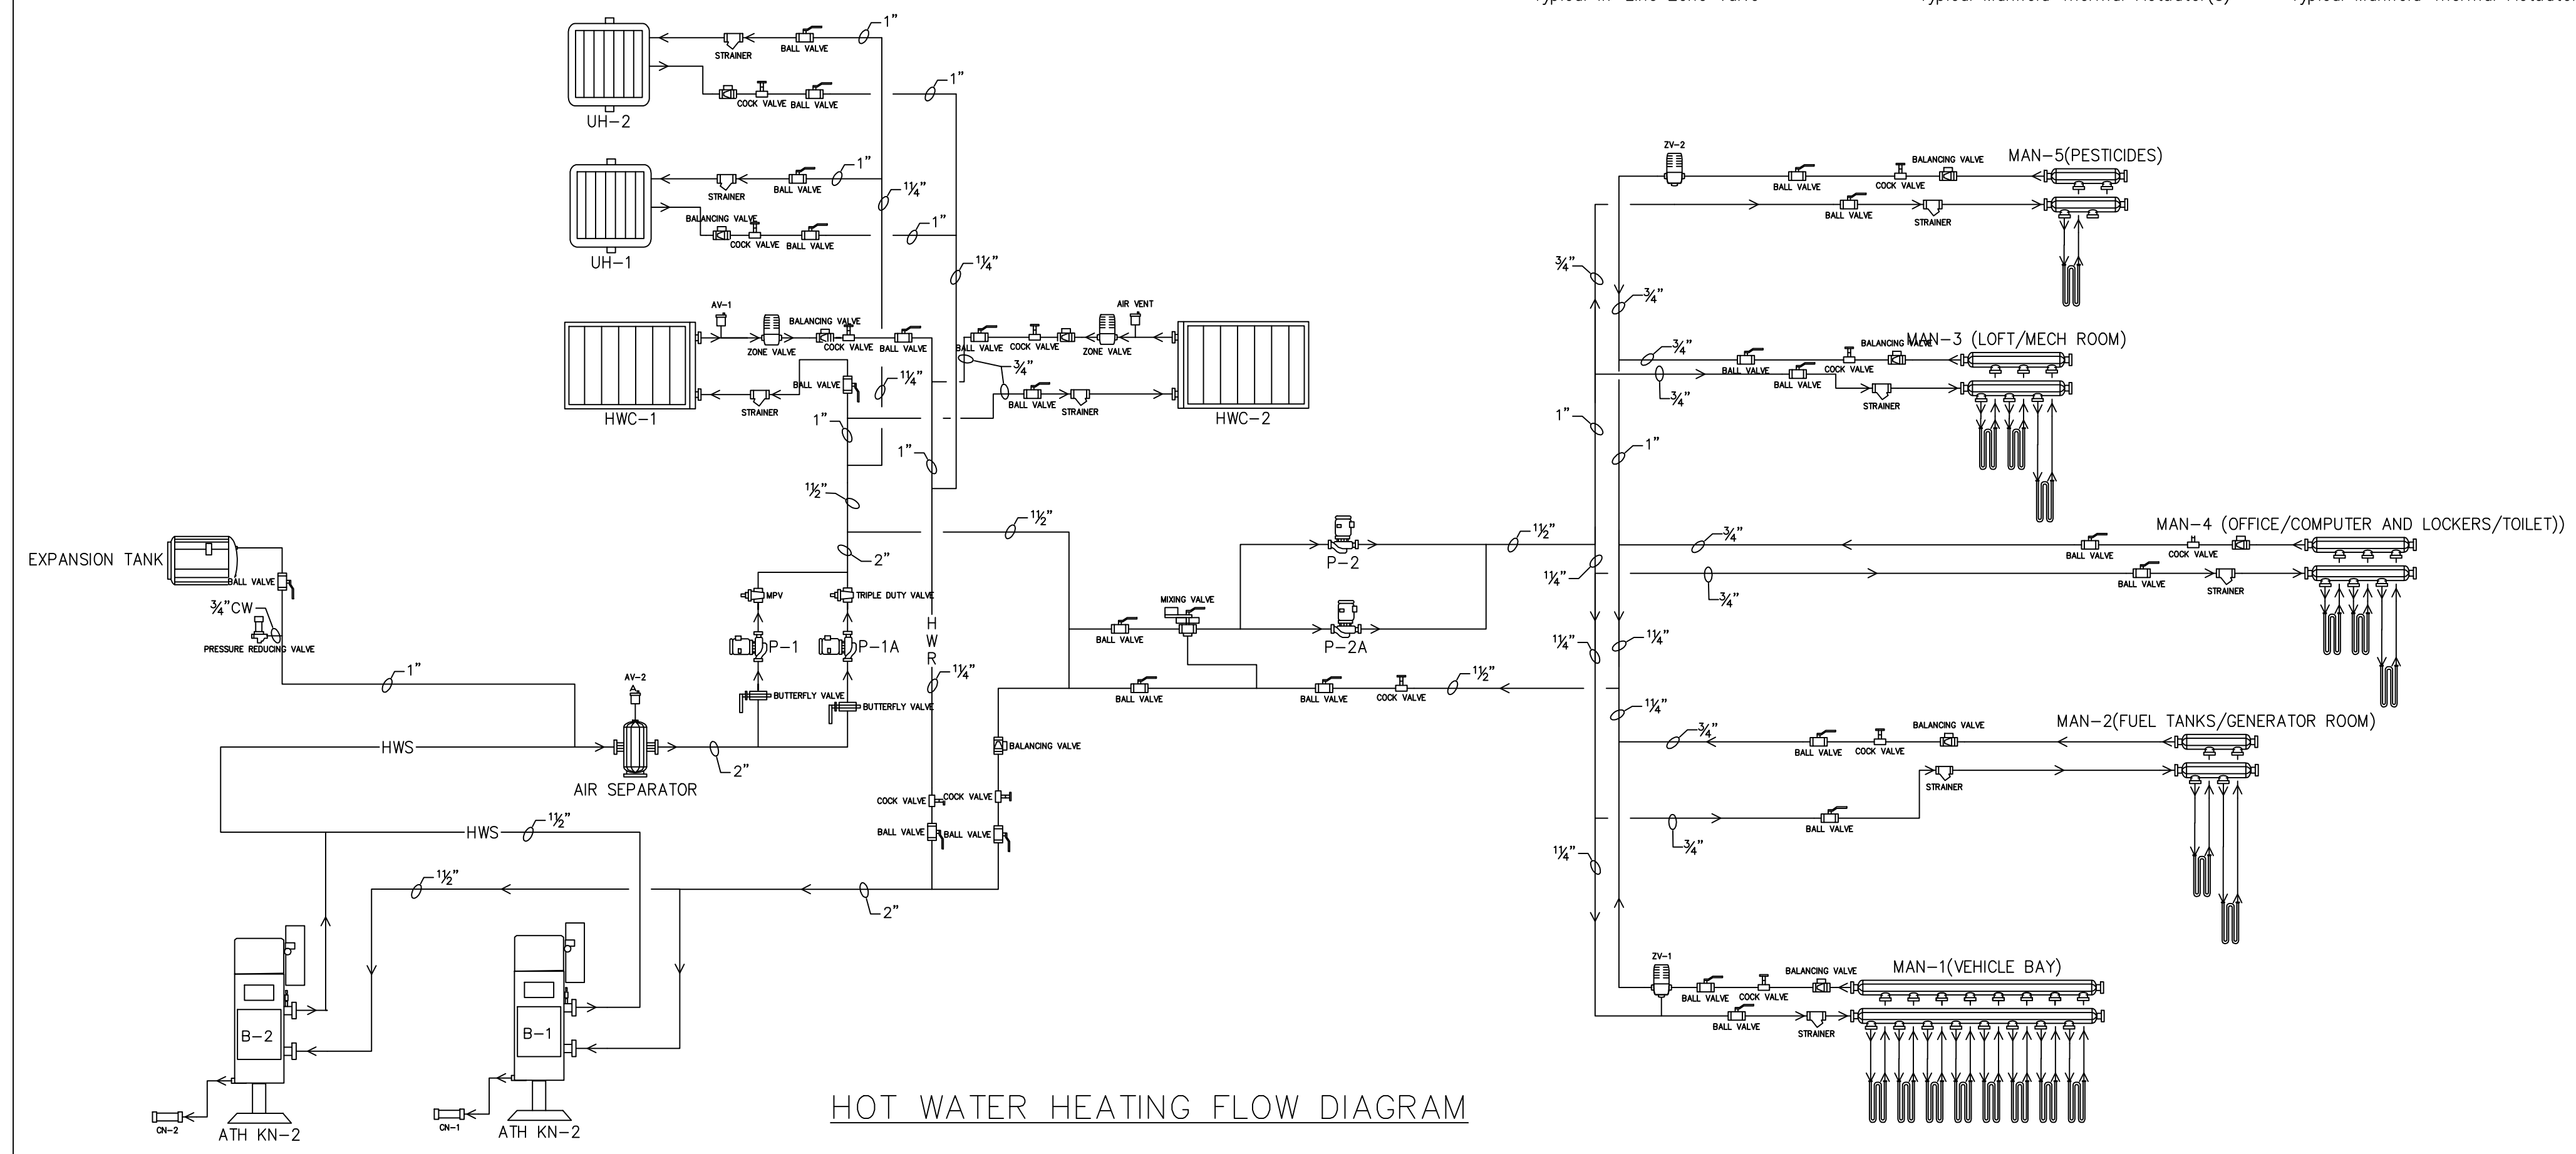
Typical In-Line Zone Valve

Typical Manifold Thermal Actuator(s)

Typical Manifold Thermal Actuato

1"
STRAINER
BALL VALVE
UH-2
COCK VALVE
BALL VALVE
1"
1"
STRAINER
BALL VALVE
$1\frac{1}{4}$"
BALANCING VALVE
COCK VALVE
BALL VALVE
1"
UH-1
$1\frac{1}{4}$"
AV-1
BALANCING VALVE
ZONE VALVE
COCK VALVE
BALL VALVE
BALL VALVE
$1\frac{1}{4}$"
STRAINER
HWC-1
1"
1"
$1\frac{1}{2}$"
AIR VENT
BALL VALVE
COCK VALVE
ZONE VALVE
$\frac{3}{4}$"
BALL VALVE
STRAINER
HWC-2
$1\frac{1}{2}$"
2"
MPV
TRIPLE DUTY VALVE
P-1
P-1A
H
W
R
BUTTERFLY VALVE
BUTTERFLY VALVE
$1\frac{1}{4}$"
EXPANSION TANK
BALL VALVE
$\frac{3}{4}$"CW
PRESSURE REDUCING VALVE
1"
AV-2
HWS
AIR SEPARATOR
2"
HWS
$1\frac{1}{2}$"
$1\frac{1}{2}$"
2"
BALANCING VALVE
COCK VALVE
COCK VALVE
BALL VALVE
BALL VALVE
MIXING VALVE
BALL VALVE
P-2
P-2A
BALL VALVE
BALL VALVE
COCK VALVE
$1\frac{1}{2}$"
$1\frac{1}{2}$"
B-2
B-1
CN-2
ATH KN-2
CN-1
ATH KN-2
HOT WATER HEATING FLOW DIAGRAM

ZV-2
BALANCING VALVE
MAN-5(PESTICIDES)
BALL VALVE
COCK VALVE
BALL VALVE
STRAINER
$\frac{3}{4}$"
$\frac{3}{4}$"
$\frac{3}{4}$"
BALANCING VALVE MAN-3 (LOFT/MECH ROOM)
BALL VALVE
BALL VALVE
COCK VALVE
$\frac{3}{4}$"
STRAINER
1"
1"
MAN-4 (OFFICE/COMPUTER AND LOCKERS/TOILET))
$1\frac{1}{2}$"
$\frac{3}{4}$"
BALL VALVE
COCK VALVE
$1\frac{1}{4}$"
BALL VALVE
STRAINER
$\frac{3}{4}$"
$1\frac{1}{4}$"
$1\frac{1}{4}$"
$1\frac{1}{4}$"
MAN-2(FUEL TANKS/GENERATOR ROOM)
$\frac{3}{4}$"
BALANCING VALVE
BALL VALVE
COCK VALVE
STRAINER
BALL VALVE
$\frac{3}{4}$"
$1\frac{1}{4}$"
ZV-1
BALANCING VALVE
MAN-1(VEHICLE BAY)
BALL VALVE
COCK VALVE
BALL VALVE
STRAINER